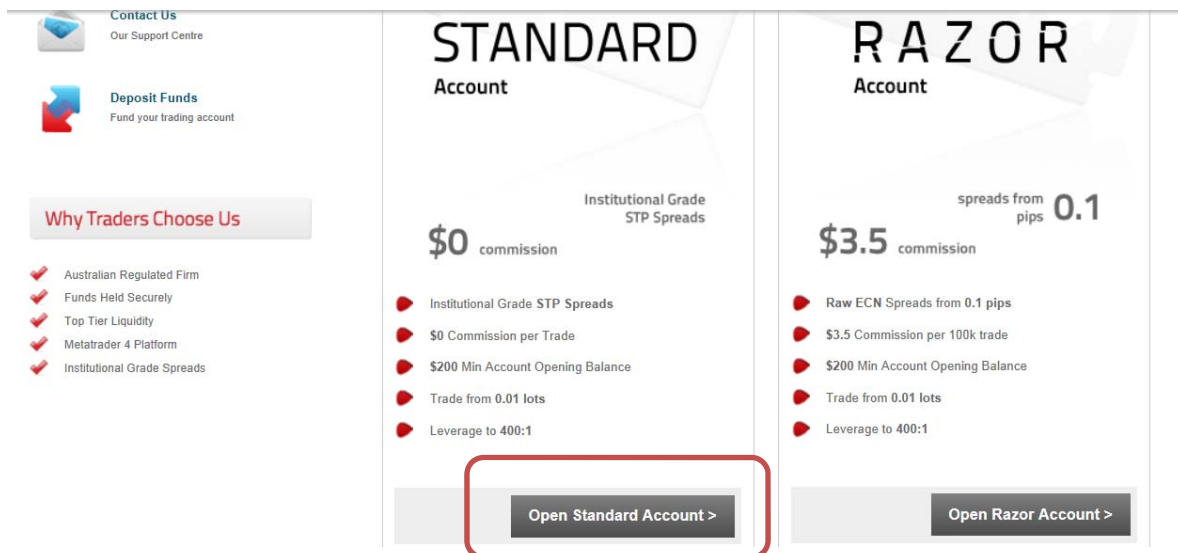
Contact Us
Our Support Centre

Deposit Funds
Fund your trading account

Why Traders Choose Us

Australian Regulated Firm
Funds Held Securely
Top Tier Liquidity
Metatrader 4 Platform
Institutional Grade Spreads

STANDARD
Account

Institutional Grade
STP Spreads

$0 commission

Institutional Grade STP Spreads
$0 Commission per Trade
$200 Min Account Opening Balance
Trade from 0.01 lots
Leverage to 400:1

Open Standard Account >

RAZOR
Account

spreads from pips 0.1

$3.5 commission

Raw ECN Spreads from 0.1 pips
$3.5 Commission per 100k trade
$200 Min Account Opening Balance
Trade from 0.01 lots
Leverage to 400:1

Open Razor Account >